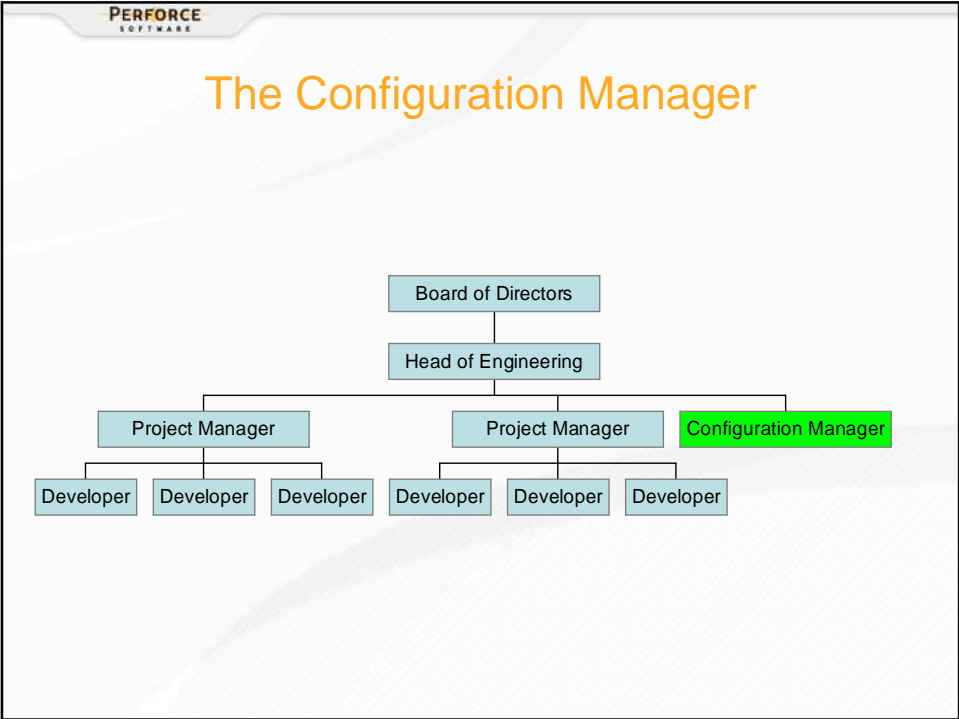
PERFORCE
SOFTWARE

The Configuration Manager

Board of Directors

Head of Engineering

Project Manager

Project Manager

Configuration Manager

Developer

Developer

Developer

Developer

Developer

Developer